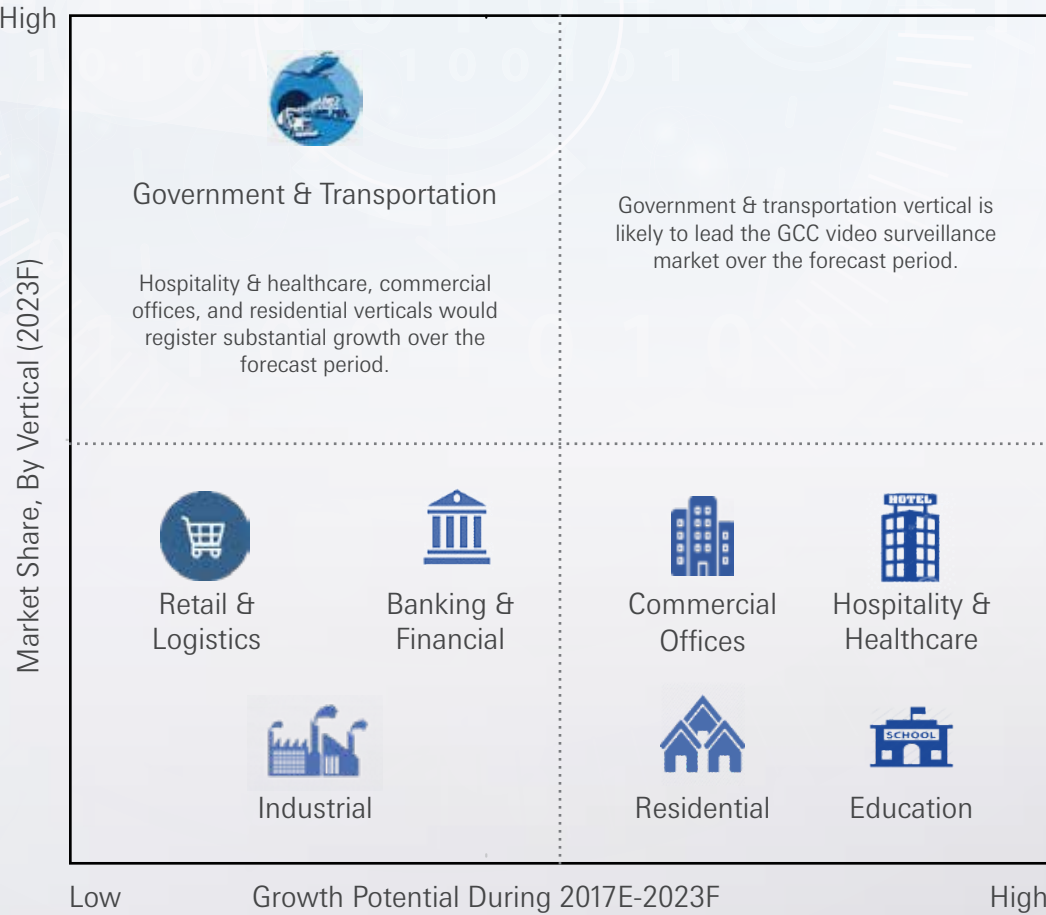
High

Market Share, By Vertical (2023F)

Government & Transportation

Hospitality & healthcare, commercial offices, and residential verticals would register substantial growth over the forecast period.

Government & transportation vertical is likely to lead the GCC video surveillance market over the forecast period.

Retail & Logistics

Banking & Financial

Commercial Offices

HOTEL

Hospitality & Healthcare

Industrial

Residential

SCHOOL

Education

Low

Growth Potential During 2017E-2023F

High